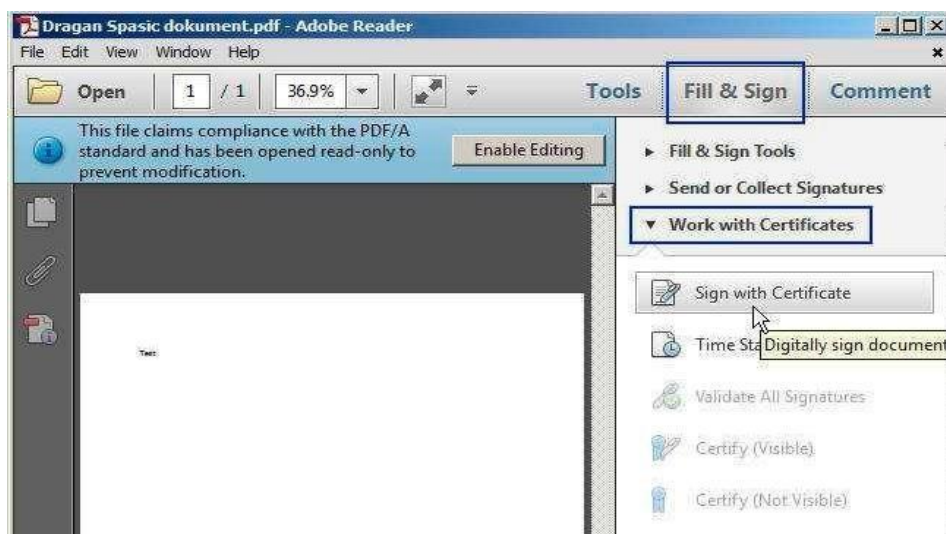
Dragan Spasic dokument.pdf - Adobe Reader

File Edit View Window Help

Open 1 / 1 36.9% Tools Fill & Sign Comment

This file claims compliance with the PDF/A standard and has been opened read-only to prevent modification.

Enable Editing

Text

▸ Fill & Sign Tools

▸ Send or Collect Signatures

▾ Work with Certificates

Sign with Certificate

Time Sta Digitally sign document

Validate All Signatures

Certify (Visible)

Certify (Not Visible)